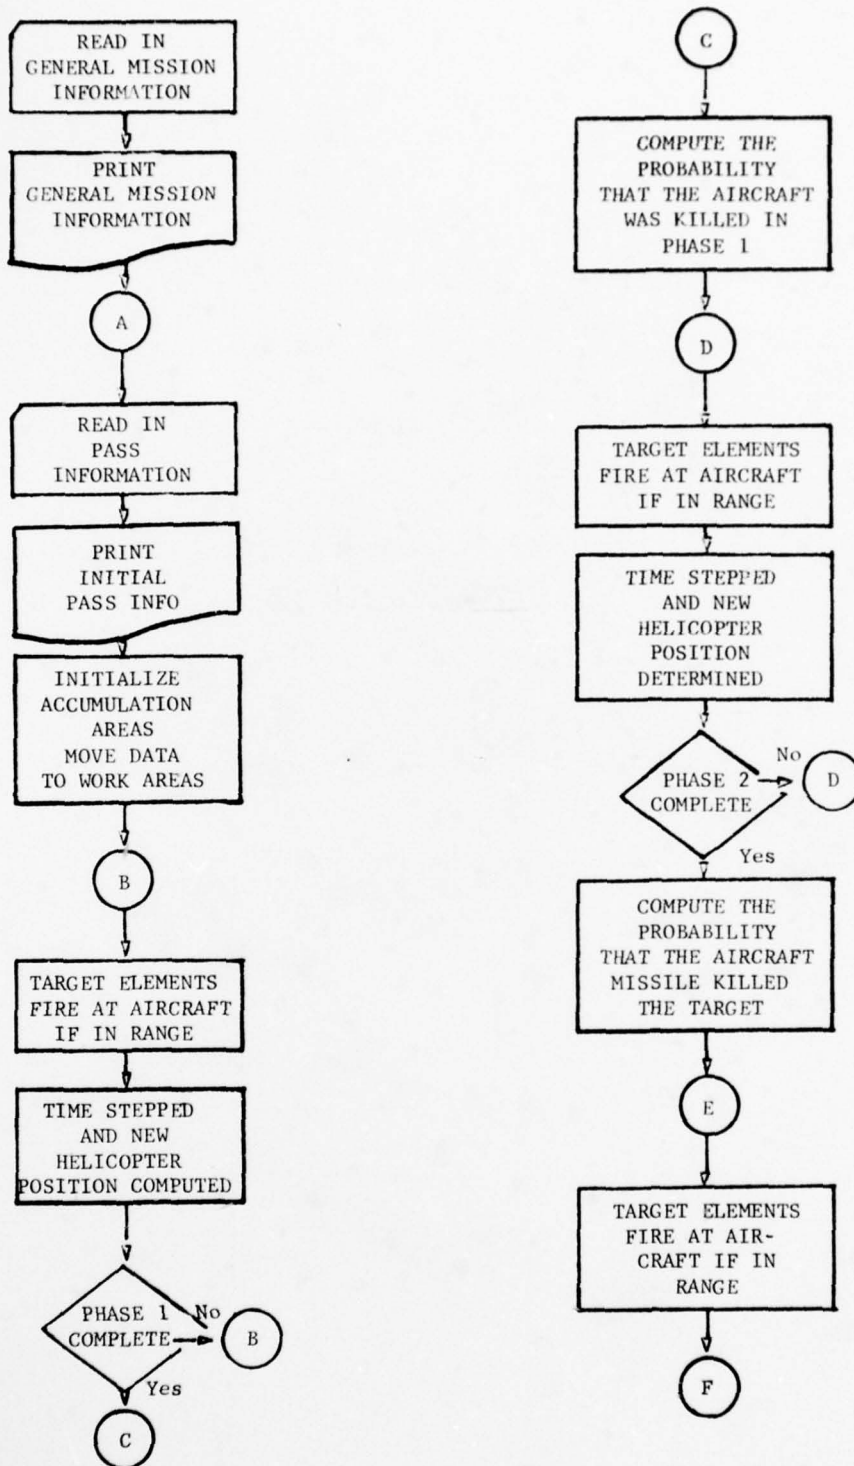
READ IN GENERAL MISSION INFORMATION

PRINT GENERAL MISSION INFORMATION

A

READ IN PASS INFORMATION

PRINT INITIAL PASS INFO

INITIALIZE ACCUMULATION AREAS MOVE DATA TO WORK AREAS

B

TARGET ELEMENTS FIRE AT AIRCRAFT IF IN RANGE

TIME STEPPED AND NEW HELICOPTER POSITION COMPUTED

PHASE 1 COMPLETE

No

B

Yes

C

C

COMPUTE THE PROBABILITY THAT THE AIRCRAFT WAS KILLED IN PHASE 1

D

TARGET ELEMENTS FIRE AT AIRCRAFT IF IN RANGE

TIME STEPPED AND NEW HELICOPTER POSITION DETERMINED

PHASE 2 COMPLETE

No

D

Yes

COMPUTE THE PROBABILITY THAT THE AIRCRAFT MISSILE KILLED THE TARGET

E

TARGET ELEMENTS FIRE AT AIRCRAFT IF IN RANGE

F